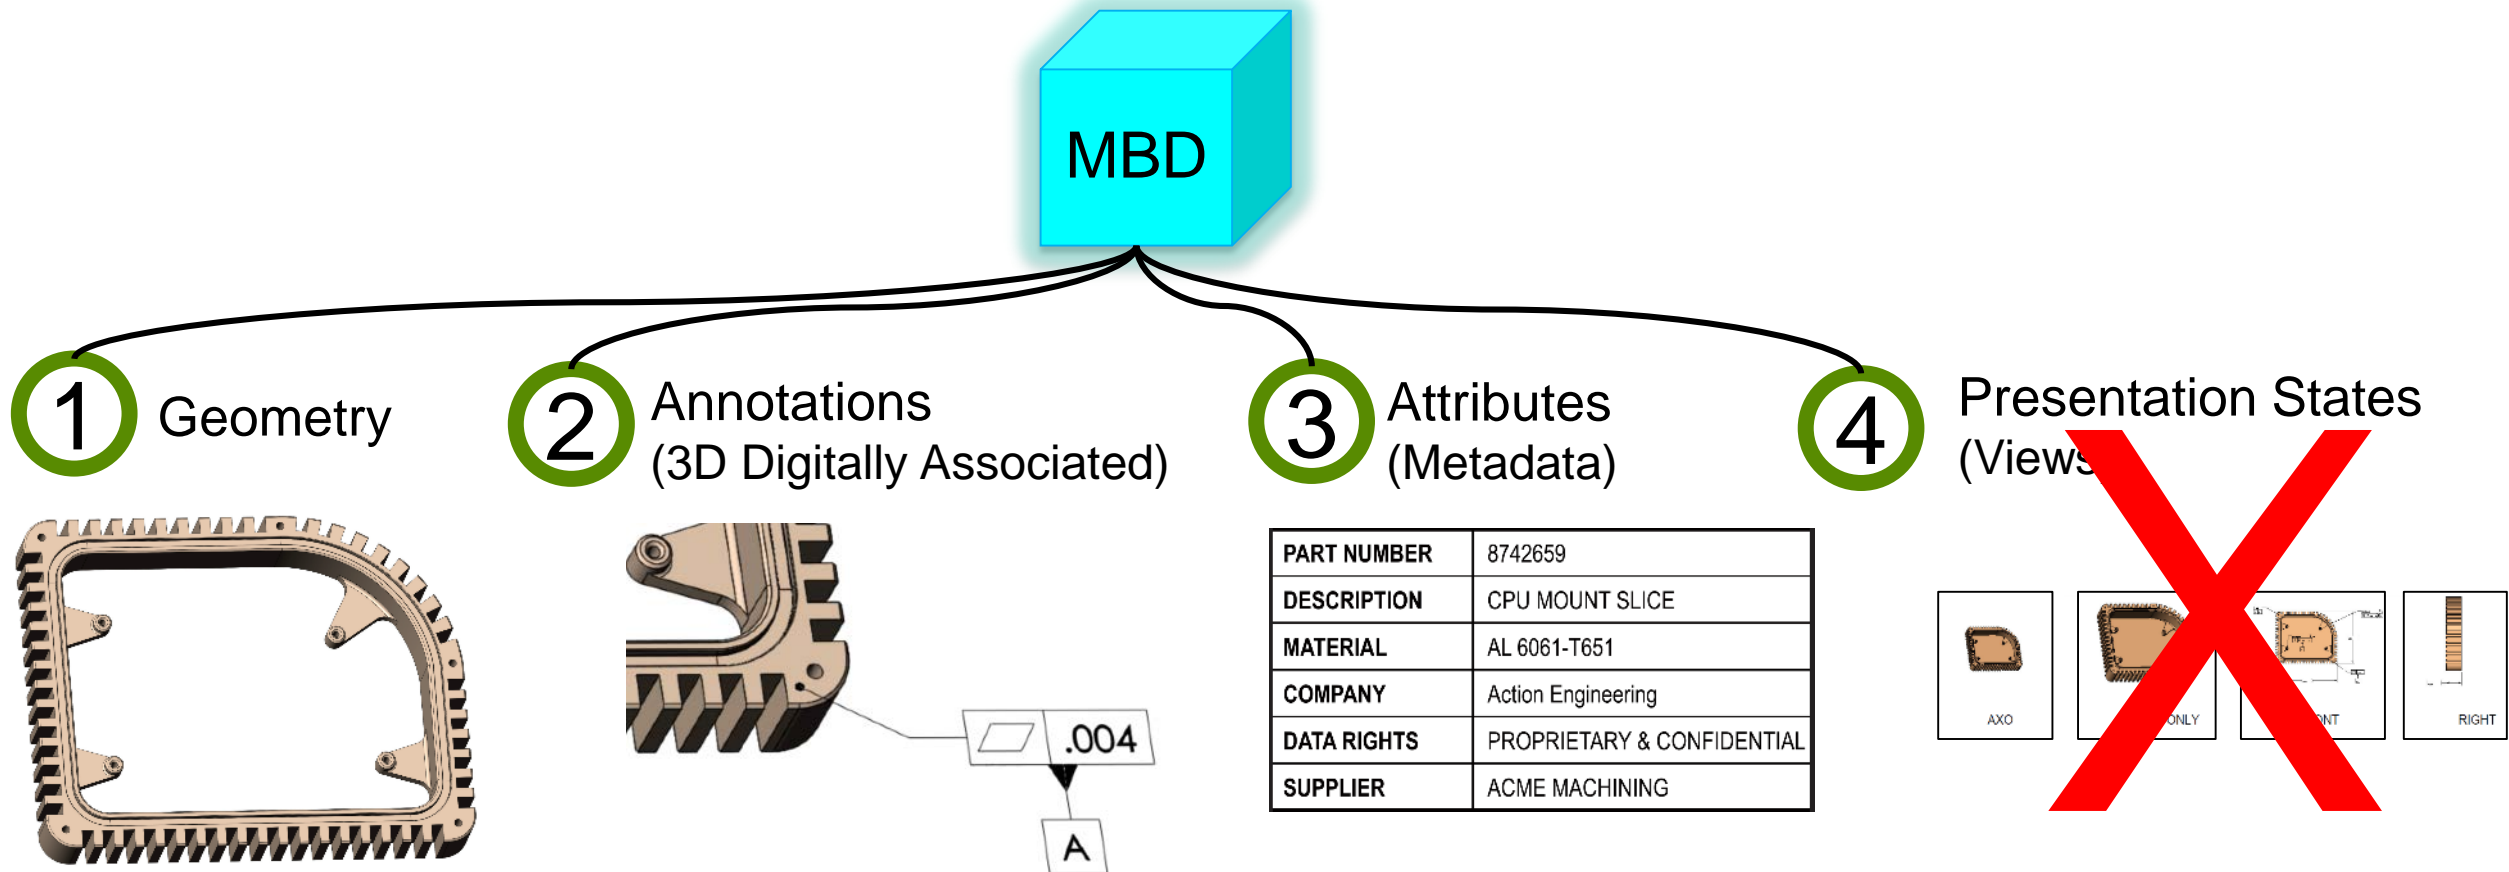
MBD

1 Geometry

2 Annotations (3D Digitally Associated)

.004

A

3 Attributes (Metadata)

| PART NUMBER | 8742659 |
|---|---|
| DESCRIPTION | CPU MOUNT SLICE |
| MATERIAL | AL 6061-T651 |
| COMPANY | Action Engineering |
| DATA RIGHTS | PROPRIETARY & CONFIDENTIAL |
| SUPPLIER | ACME MACHINING |

4 Presentation States (Views

AXO

ONLY

NT

RIGHT